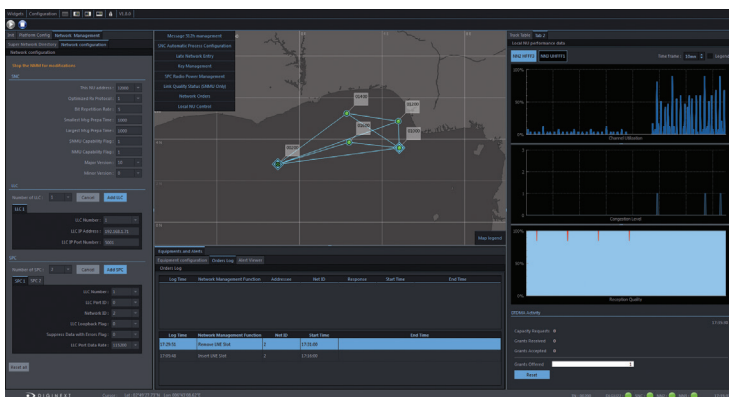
Widgets | Configuration | V1.0.0

Exit | Platform Config | Network Management

Export Network Directory | Network configuration

Network configuration

Drop the NMM for modification

NM

This NU address: 10000
Optimized Rx Protocol: 0
Rx Repetition Rate: 1
Smallest Msg Repetition Time: 1000
Largest Msg Repetition Time: 1000
SMMU Capability Flag: 1
NMU Capability Flag: 1
Major Version: 10
Minor Version: 0

LLC

Number of LLC: 1 | Cancel | Add LLC

LLC 1

LLC Number: 1
LLC IP Address: 192.168.1.11
LLC IP Port Number: 5001

SPC

Number of SPC: 2 | Cancel | Add SPC

SPC 1 | SPC 2

LLC Number: 1
LLC Prefill ID: 0
Network ID: 1
LLC Loopback Flag: 0
Suppress Data with Errors Flag: 0
LLC Prefill Data Rate: 115200

Reset all

Message ECPs management
SNC Automatic Process Configuration
Late Network Entry
Key Management
SPC Radio Power Management
Link Quality Status (NMMU Only)
Network Orders
Local NU Control

Map legend

Equipments and Alerts

Equipment configuration | Orders Log | Alert Viewer

Orders Log

| Log Time | Network Management Function | Addressee | Net ID | Response | Start Time | End Time |
|---|---|---|---|---|---|---|

| Log Time | Network Management Function | Net ID | Start Time | End Time |
|---|---|---|---|---|
| 17:29:51 | Remove UNE Slot | 1 | 17:31:00 | |
| 17:03:41 | Insert UNE Slot | 1 | 17:16:00 | |

Host Stats | tab 2

Local NU performance data

NNU NPTIT | NNU UHPTTI | Time Frame: 10sec | Legend

100%
80%
60%
40%
20%
0%
Channel Utilization

Congestion Level

100%
80%
60%
40%
20%
0%
Reception Quality

OTDMA Activity

Capacity Requests: 0
Grants Received: 0
Grants Accepted: 0

Grants Offered:

Reset

DIGINEXT